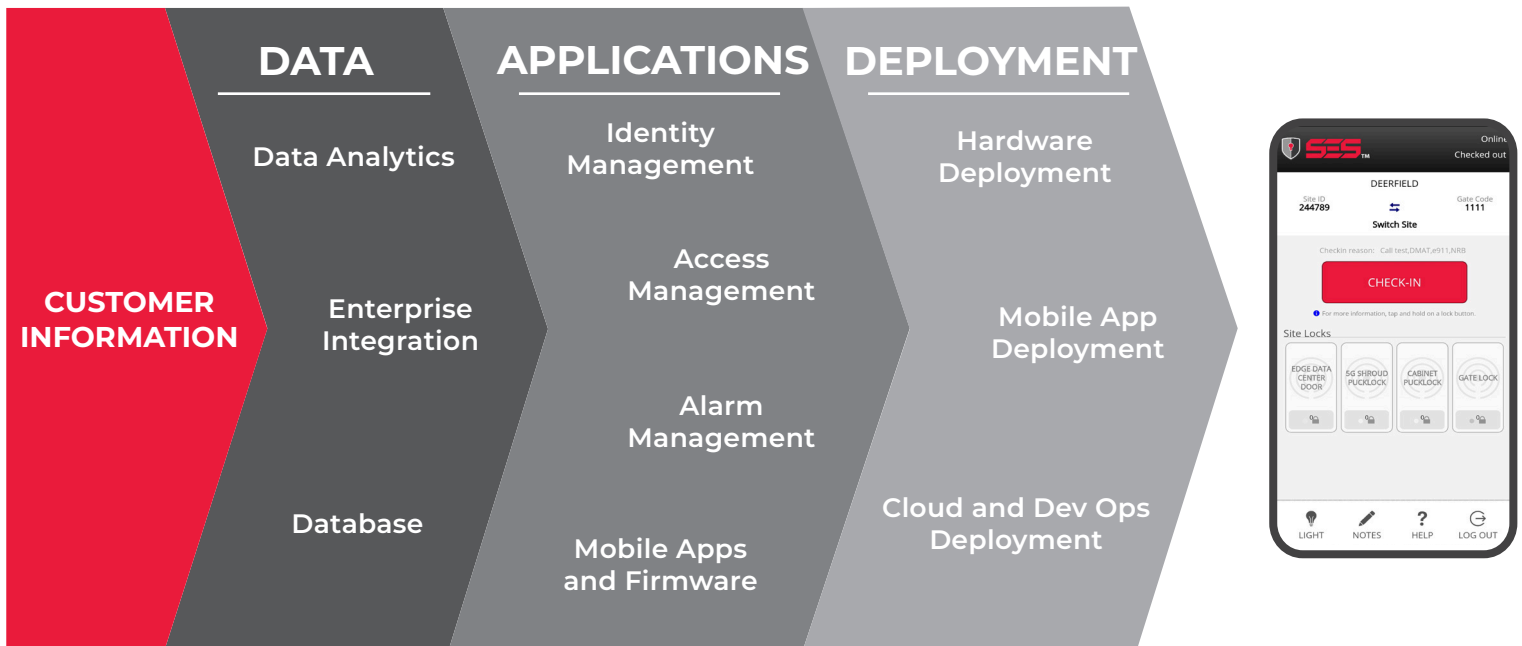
CUSTOMER INFORMATION

DATA

Data Analytics

Enterprise Integration

Database

APPLICATIONS

Identity Management

Access Management

Alarm Management

Mobile Apps and Firmware

DEPLOYMENT

Hardware Deployment

Mobile App Deployment

Cloud and Dev Ops Deployment

SES™

Online
Checked out

DEERFIELD

Site ID
244789

Switch Site

Gate Code
1111

Checkin reason: Call test,DMAT,e911,NRB

CHECK-IN

For more information, tap and hold on a lock button.

Site Locks

EDGE DATA CENTER DOOR

5G SHROUD PUCKLOCK

CABINET PUCKLOCK

GATE LOCK

LIGHT

NOTES

HELP

LOG OUT